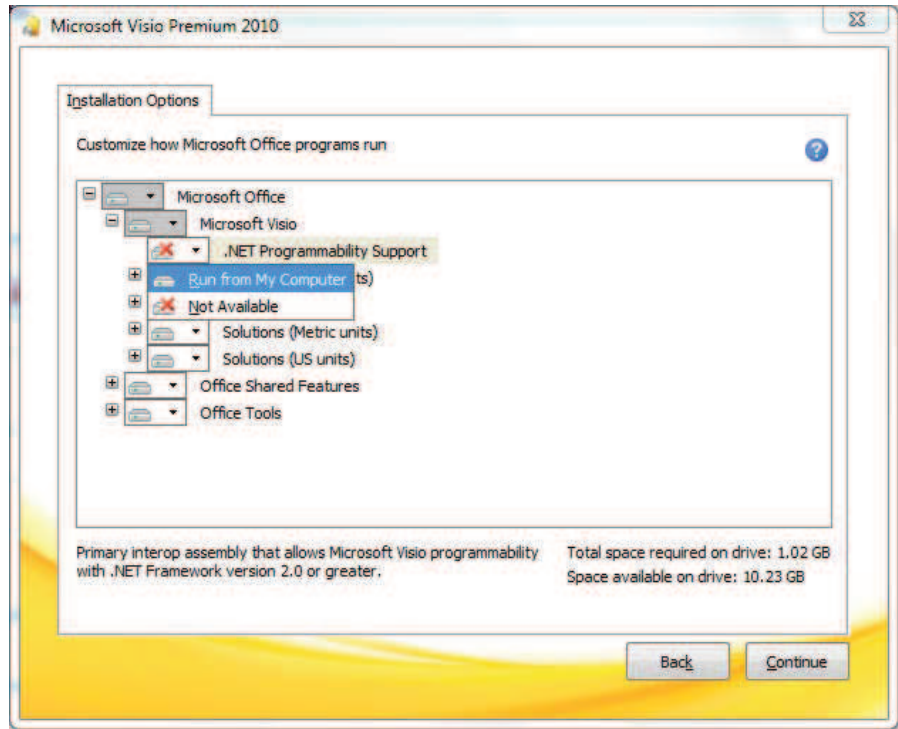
Microsoft Visio Premium 2010

Installation Options

Customize how Microsoft Office programs run

Microsoft Office
Microsoft Visio
.NET Programmability Support
Run from My Computer
ts)
Not Available
Solutions (Metric units)
Solutions (US units)
Office Shared Features
Office Tools

Primary interop assembly that allows Microsoft Visio programmability with .NET Framework version 2.0 or greater.

Total space required on drive: 1.02 GB
Space available on drive: 10.23 GB

Back
Continue